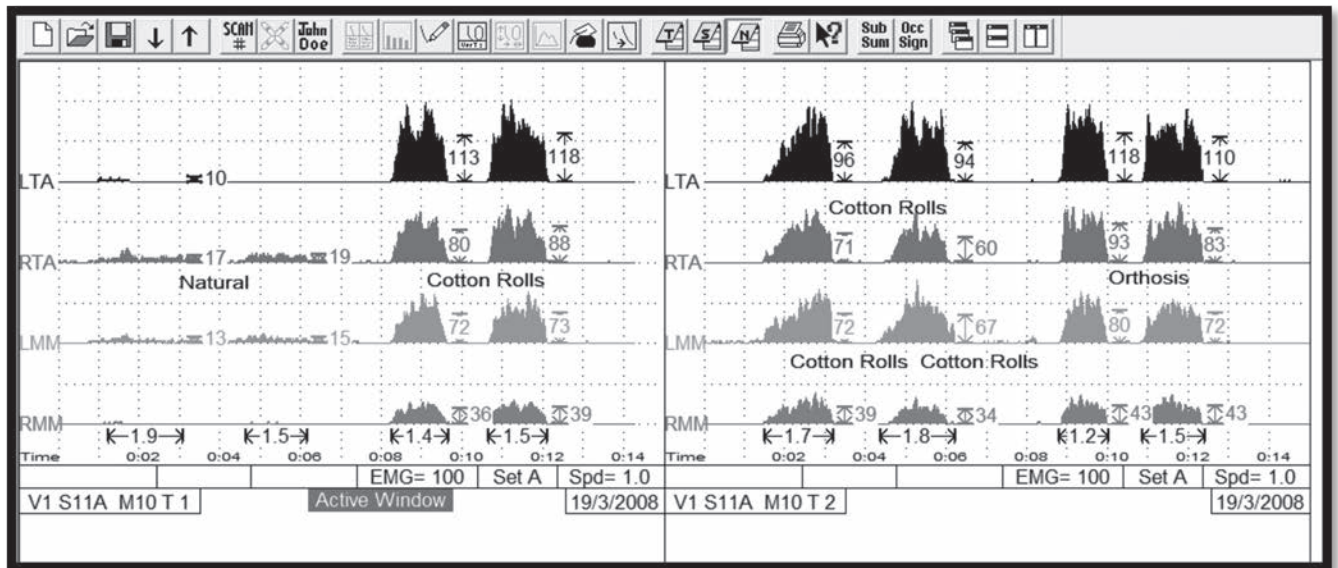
SCAN # John Doe Sub Sum Occ Sign

LTA 10 113 118
RTA 17 19 80 88
Natural Cotton Rolls
LMM 13 15 72 73
RMM 36 39
1.9 1.5 1.4 1.5
Time 0:02 0:04 0:06 0:08 0:10 0:12 0:14
EMG= 100 Set A Spd= 1.0
V1 S11A M10 T 1 Active Window 19/3/2008

LTA 96 94 118 110
Cotton Rolls
RTA 71 60 93 83
Orthosis
LMM 72 67 80 72
Cotton Rolls Cotton Rolls
RMM 39 34 43 43
1.7 1.8 1.2 1.5
Time 0:02 0:04 0:06 0:08 0:10 0:12 0:14
EMG= 100 Set A Spd= 1.0
V1 S11A M10 T 2 19/3/2008